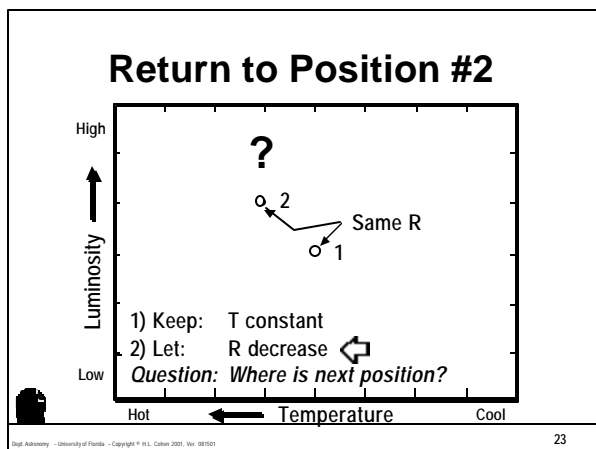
Return to Position #2

High

?

2

Same R

1

Luminosity

1) Keep: T constant

2) Let: R decrease

Low

Question: Where is next position?

Hot

Temperature

Cool

Dept. Astronomy – University of Florida – Copyright © H.L. Cohen 2001, Ver. 081501

23